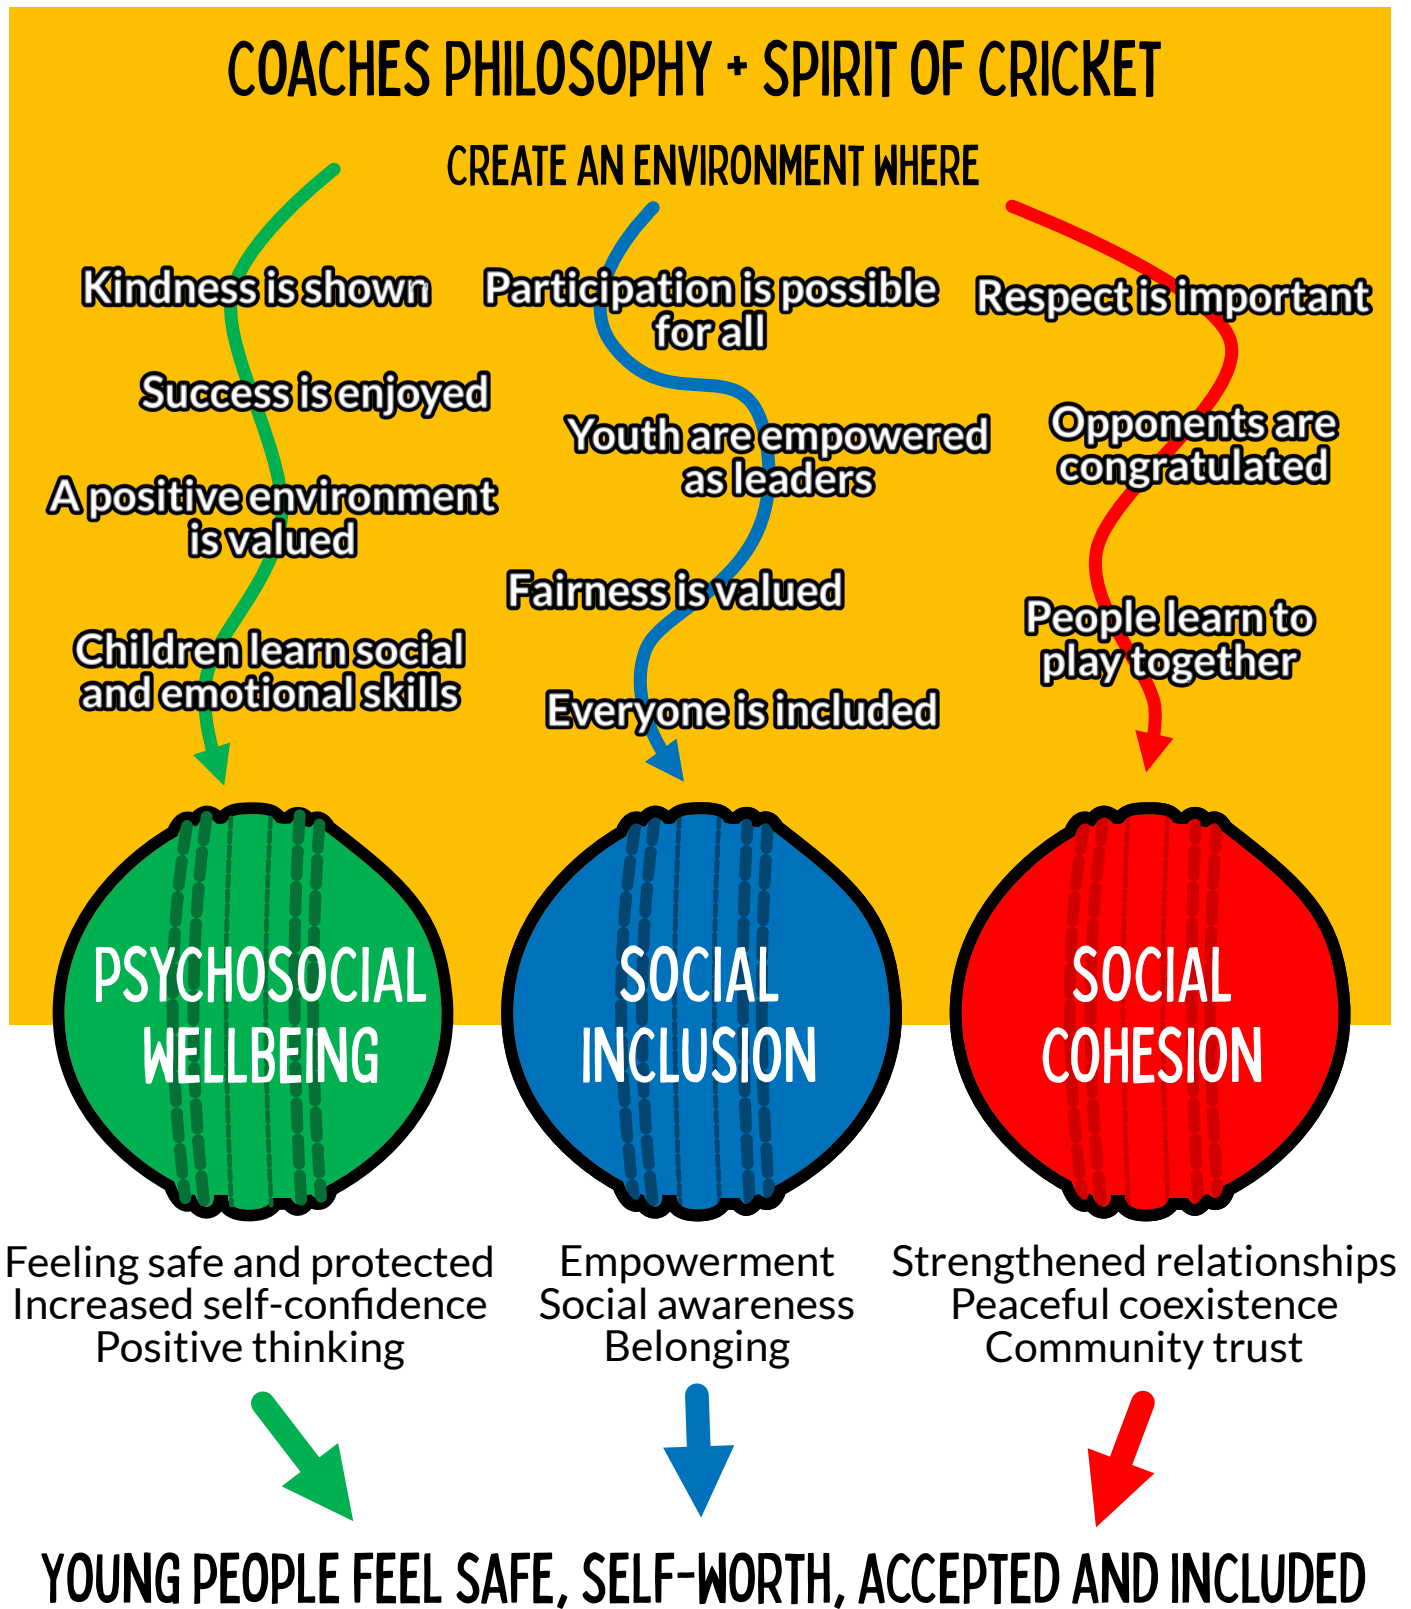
COACHES PHILOSOPHY + SPIRIT OF CRICKET

CREATE AN ENVIRONMENT WHERE

Kindness is shown

Success is enjoyed

A positive environment is valued

Children learn social and emotional skills

Participation is possible for all

Youth are empowered as leaders

Fairness is valued

Everyone is included

Respect is important

Opponents are congratulated

People learn to play together

PSYCHOSOCIAL WELLBEING

SOCIAL INCLUSION

SOCIAL COHESION

Feeling safe and protected
Increased self-confidence
Positive thinking

Empowerment
Social awareness
Belonging

Strengthened relationships
Peaceful coexistence
Community trust

YOUNG PEOPLE FEEL SAFE, SELF-WORTH, ACCEPTED AND INCLUDED